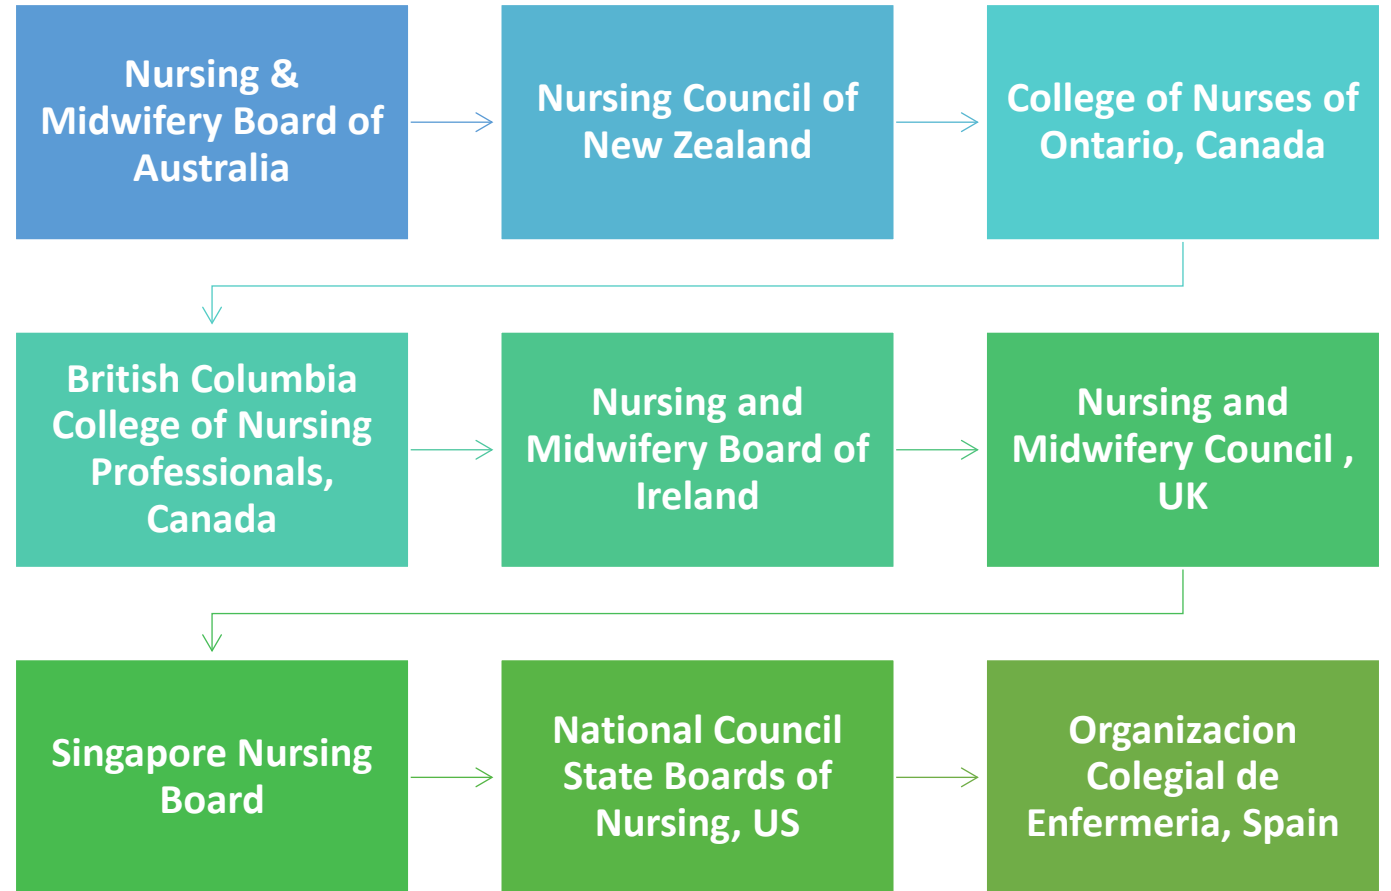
Nursing & Midwifery Board of Australia

Nursing Council of New Zealand

College of Nurses of Ontario, Canada

British Columbia College of Nursing Professionals, Canada

Nursing and Midwifery Board of Ireland

Nursing and Midwifery Council , UK

Singapore Nursing Board

National Council State Boards of Nursing, US

Organizacion Colegial de Enfermeria, Spain